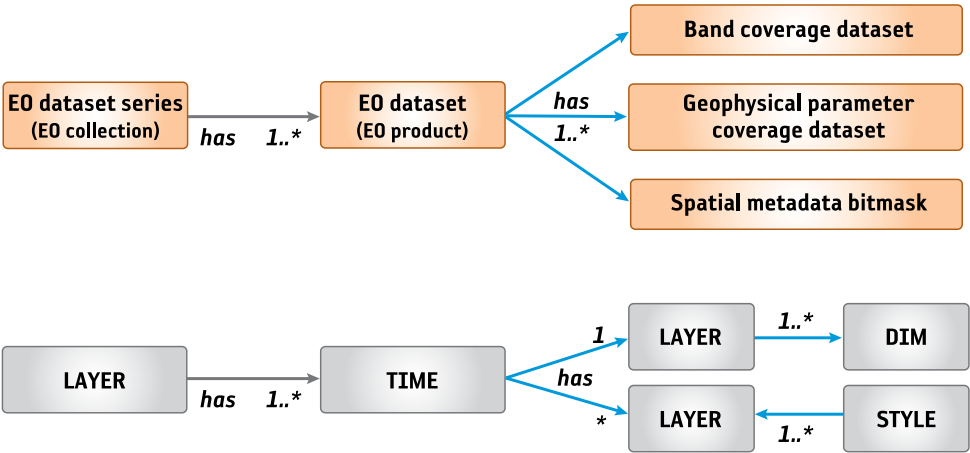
Band coverage dataset

EO dataset series
(EO collection)

has 1..*

EO dataset
(EO product)

has
1..*

Geophysical parameter coverage dataset

Spatial metadata bitmask

LAYER

has 1..*

TIME

1

has

*

LAYER

1..*

DIM

LAYER

STYLE

1..*